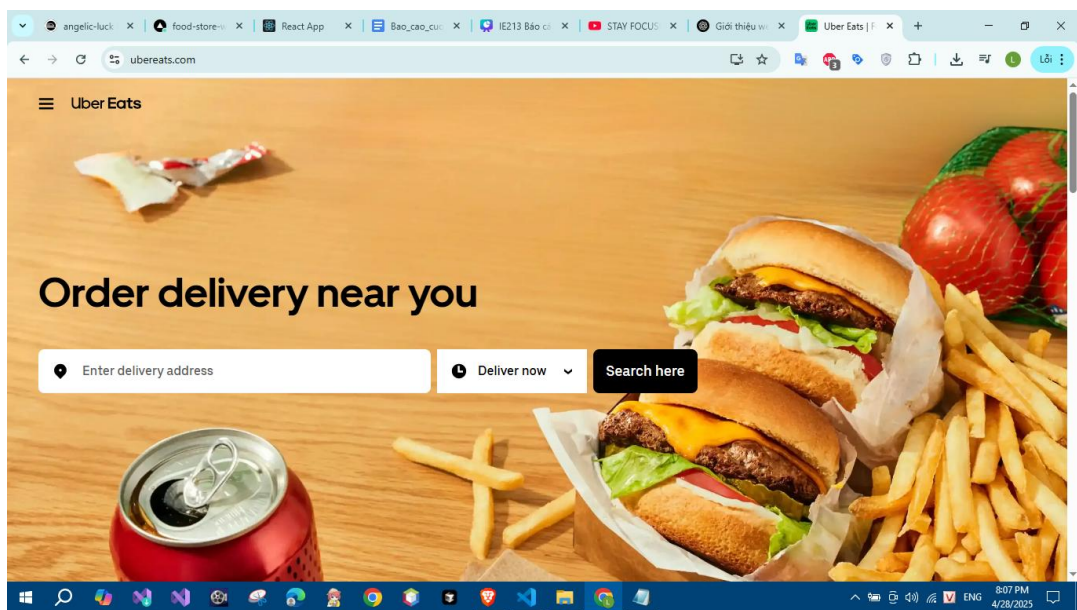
angelic-luck ×
food-store-w ×
React App ×
Bao_cao_cuc ×
IE213 Báo cá ×
STAY FOCUS ×
Giới thiệu w ×
Uber Eats | F ×
+

ubereats.com

Lỗi

Uber Eats

Order delivery near you

Enter delivery address

Deliver now

Search here

ENG
8:07 PM
4/28/2025